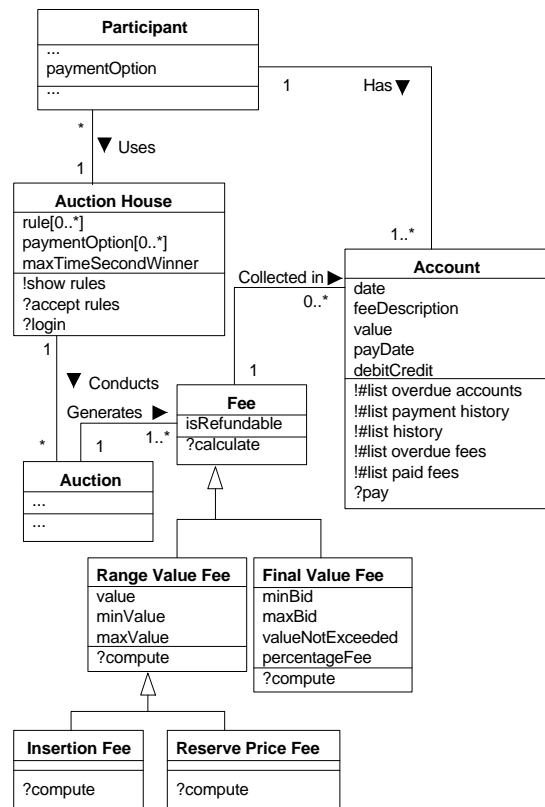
Participant
...
paymentOption
...

1
Has ▼

*
▼ Uses
1

Auction House
rule[0..*]
paymentOption[0..*]
maxTimeSecondWinner
!show rules
?accept rules
?login

1..*

Collected in ▶
0..*

Account
date
feeDescription
value
payDate
debitCredit
!#list overdue accounts
!#list payment history
!#list history
!#list overdue fees
!#list paid fees
?pay

1
▼ Conducts
1
Generates ▶
1..*
1
*

Fee
isRefundable
?calculate

Auction
...
...

Range Value Fee
value
minValue
maxValue
?compute

Final Value Fee
minBid
maxBid
valueNotExceeded
percentageFee
?compute

Insertion Fee
?compute

Reserve Price Fee
?compute